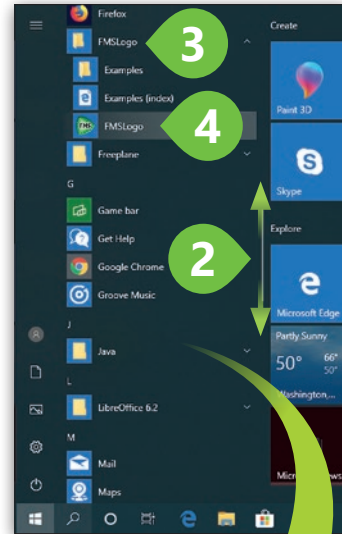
Firefox
FMSLogo
3
Examples
Examples (index)
FMSLogo
4
Freeplane
G
Game bar
Get Help
Google Chrome
2
Groove Music
J
Java
L
LibreOffice 6.2
M
Mail
Maps
Create
Paint 3D
Skype
Explore
Microsoft Edge
Partly Sunny
50°
66°
50°
Washington,...
Micro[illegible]